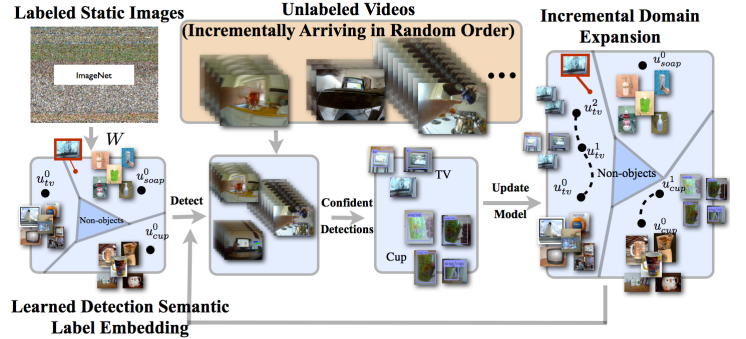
Labeled Static Images

ImageNet

$W$

$u^0_{tv}$

$u^0_{soap}$

Non-objects

$u^0_{cup}$

Unlabeled Videos
(Incrementally Arriving in Random Order)

Detect

Confident Detections

TV

Cup

Update Model

Incremental Domain Expansion

$u^0_{soap}$

$u^2_{tv}$

$u^1_{tv}$

$u^0_{tv}$

Non-objects

$u^1_{cup}$

$u^0_{cup}$

Learned Detection Semantic Label Embedding